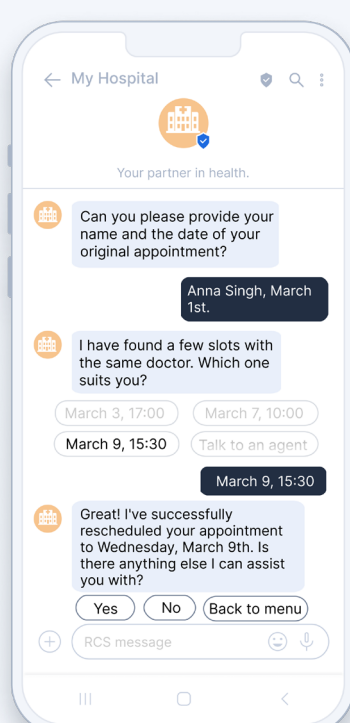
My Hospital

Your partner in health.

Can you please provide your name and the date of your original appointment?

Anna Singh, March 1st.

I have found a few slots with the same doctor. Which one suits you?

March 3, 17:00
March 7, 10:00
March 9, 15:30
Talk to an agent

March 9, 15:30

Great! I've successfully rescheduled your appointment to Wednesday, March 9th. Is there anything else I can assist you with?

Yes
No
Back to menu

RCS message